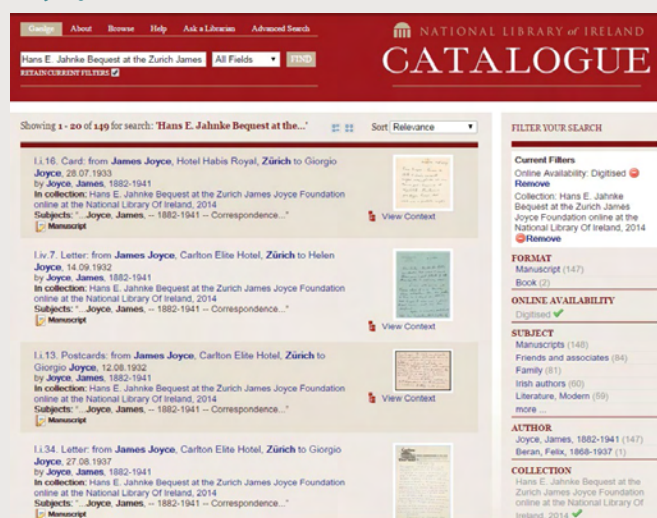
Catalogue About Browse Help Ask a Librarian Advanced Search

Hans E. Jahnke Bequest at the Zurich James All Fields FIND

RETAIN CURRENT FILTERS

NATIONAL LIBRARY of IRELAND

CATALOGUE

Showing 1 - 20 of 149 for search: 'Hans E. Jahnke Bequest at the...'

Sort Relevance

I.i.16. Card: from James Joyce, Hotel Habis Royal, Zürich to Giorgio Joyce, 28.07.1933
by Joyce, James, 1882-1941
In collection: Hans E. Jahnke Bequest at the Zurich James Joyce Foundation online at the National Library Of Ireland, 2014
Subjects: "... Joyce, James, -- 1882-1941 -- Correspondence..."
Manuscript

View Context

I.iv.7. Letter: from James Joyce, Carlton Elite Hotel, Zürich to Helen Joyce, 14.09.1932
by Joyce, James, 1882-1941
In collection: Hans E. Jahnke Bequest at the Zurich James Joyce Foundation online at the National Library Of Ireland, 2014
Subjects: "... Joyce, James, -- 1882-1941 -- Correspondence..."
Manuscript

View Context

I.i.13. Postcards: from James Joyce, Carlton Elite Hotel, Zürich to Giorgio Joyce, 12.08.1932
by Joyce, James, 1882-1941
In collection: Hans E. Jahnke Bequest at the Zurich James Joyce Foundation online at the National Library Of Ireland, 2014
Subjects: "... Joyce, James, -- 1882-1941 -- Correspondence..."
Manuscript

View Context

I.i.34. Letter: from James Joyce, Carlton Elite Hotel, Zürich to Giorgio Joyce, 27.08.1937
by Joyce, James, 1882-1941
In collection: Hans E. Jahnke Bequest at the Zurich James Joyce Foundation online at the National Library Of Ireland, 2014
Subjects: "... Joyce, James, -- 1882-1941 -- Correspondence..."
Manuscript

FILTER YOUR SEARCH

Current Filters
Online Availability: Digitised
Remove
Collection: Hans E. Jahnke Bequest at the Zurich James Joyce Foundation online at the National Library Of Ireland, 2014
Remove

FORMAT
Manuscript (147)
Book (2)

ONLINE AVAILABILITY
Digitised

SUBJECT
Manuscripts (148)
Friends and associates (84)
Family (81)
Irish authors (60)
Literature, Modern (59)
more ...

AUTHOR
Joyce, James, 1882-1941 (147)
Beran, Felix, 1868-1937 (1)

COLLECTION
Hans E. Jahnke Bequest at the Zurich James Joyce Foundation online at the National Library Of Ireland, 2014